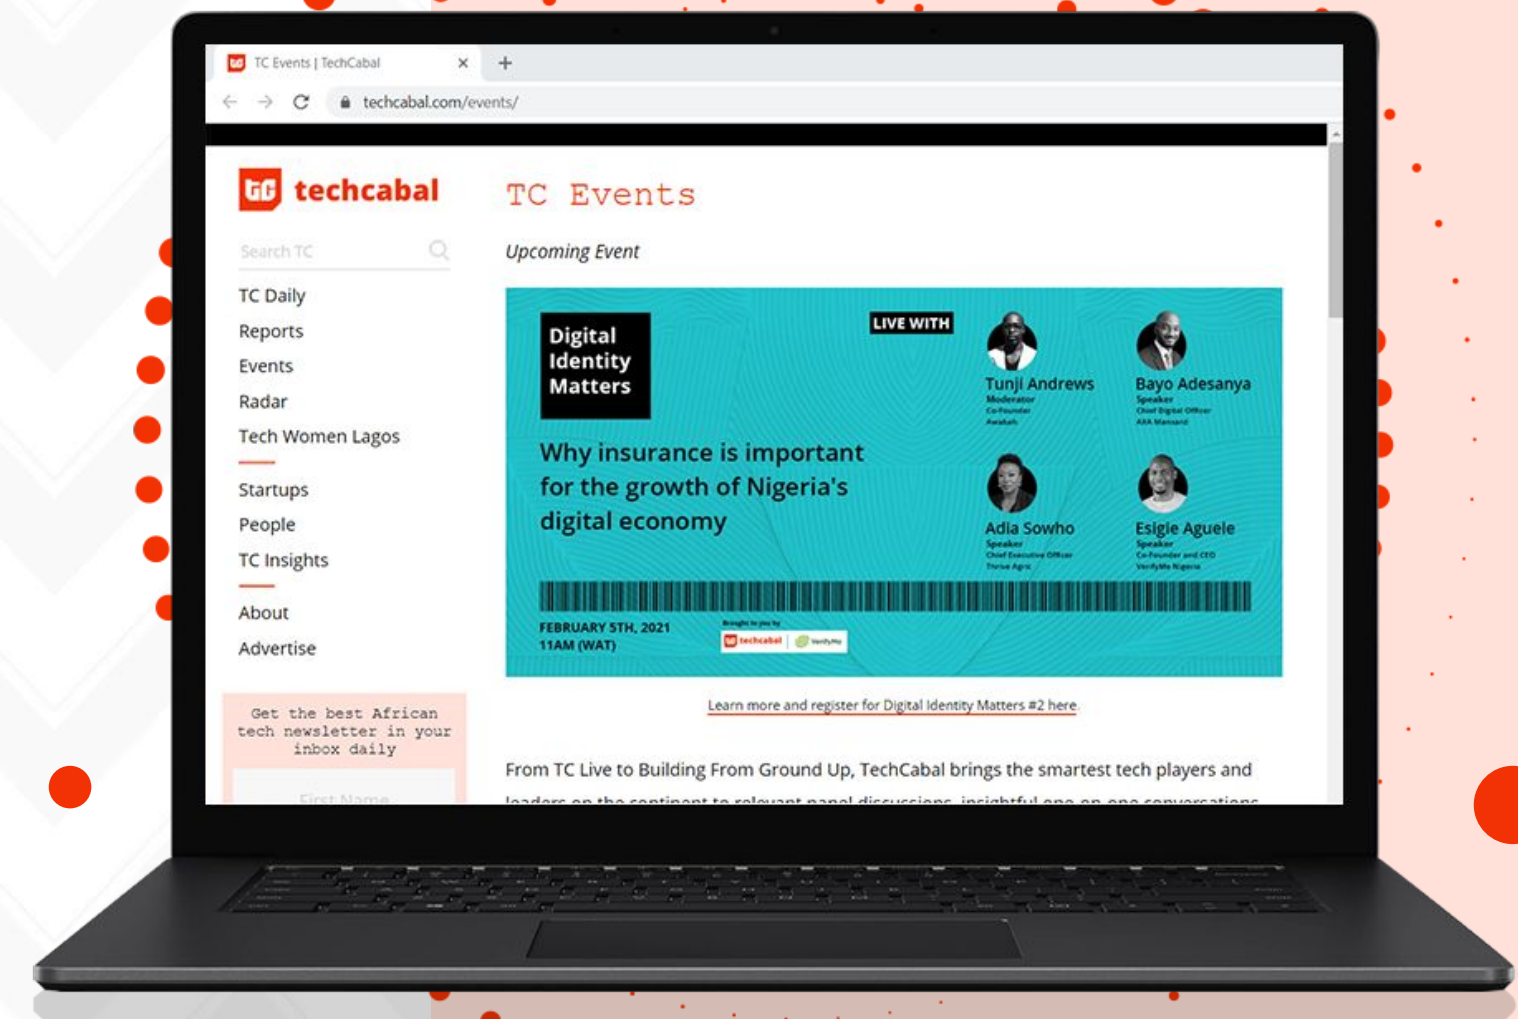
TC Events | TechCabal

techcabal.com/events/

techcabal

Search TC

TC Daily
Reports
Events
Radar
Tech Women Lagos

Startups
People
TC Insights

About
Advertise

Get the best African tech newsletter in your inbox daily

First Name

TC Events

Upcoming Event

Digital Identity Matters

LIVE WITH

Tunji Andrews
Moderator
Co-Founder
Awabah

Bayo Adesanya
Speaker
Chief Digital Officer
AXA Mansard

Why insurance is important for the growth of Nigeria's digital economy

Adia Sowho
Speaker
Chief Executive Officer
Thrive Agric

Esigie Aguele
Speaker
Co-Founder and CEO
VerifyMe Nigeria

FEBRUARY 5TH, 2021
11AM (WAT)

Brought to you by
techcabal VerifyMe

Learn more and register for Digital Identity Matters #2 here.

From TC Live to Building From Ground Up, TechCabal brings the smartest tech players and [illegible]